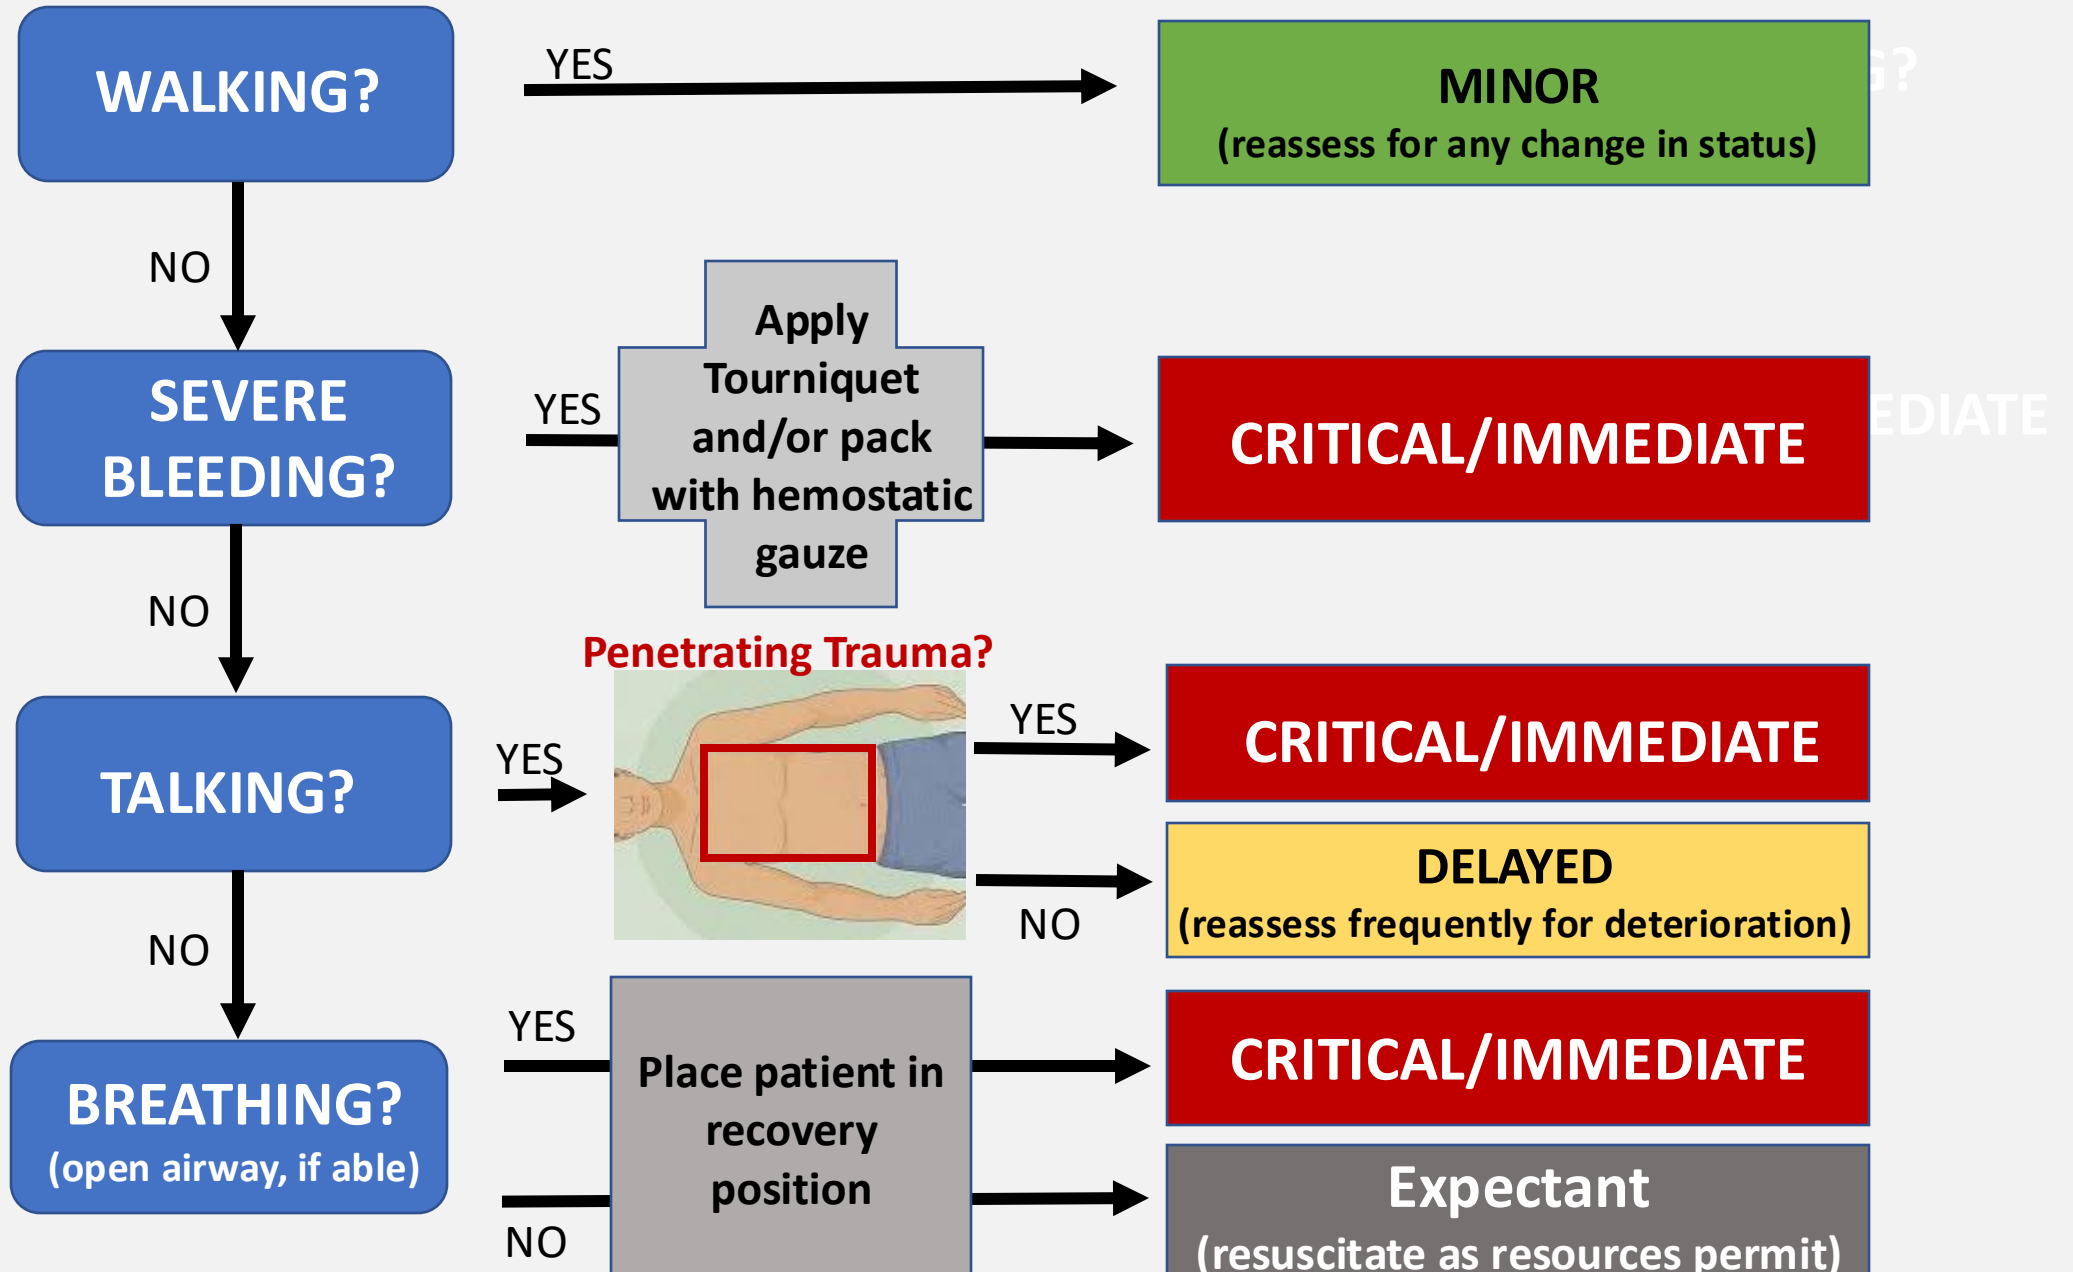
WALKING?

YES

MINOR
(reassess for any change in status)

NO

SEVERE BLEEDING?

YES

Apply Tourniquet and/or pack with hemostatic gauze

CRITICAL/IMMEDIATE

NO

Penetrating Trauma?

TALKING?

YES

YES

CRITICAL/IMMEDIATE

NO

DELAYED
(reassess frequently for deterioration)

NO

BREATHING?
(open airway, if able)

YES

Place patient in recovery position

CRITICAL/IMMEDIATE

NO

Expectant
(resuscitate as resources permit)